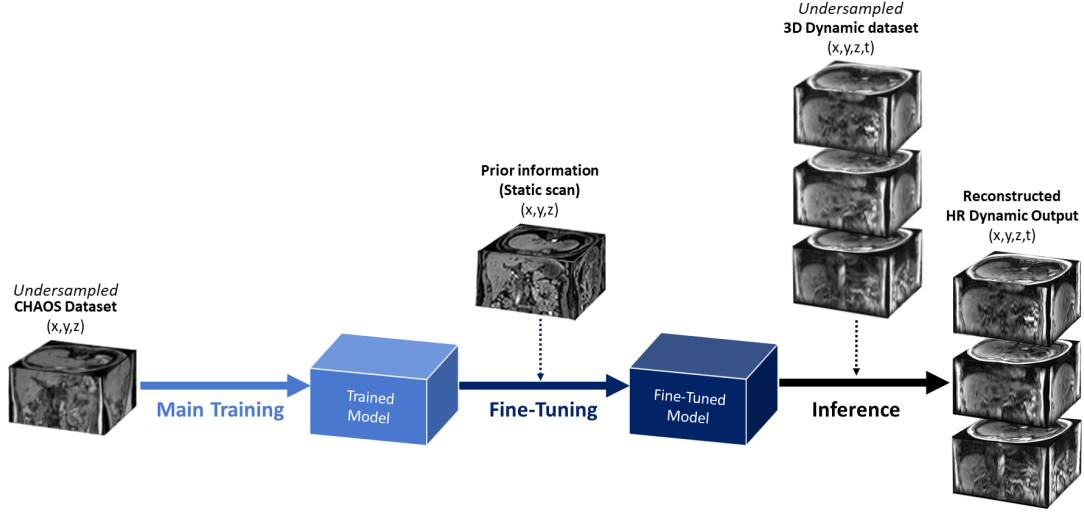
Undersampled
3D Dynamic dataset
(x,y,z,t)

Prior information
(Static scan)
(x,y,z)

Reconstructed
HR Dynamic Output
(x,y,z,t)

Undersampled
CHAOS Dataset
(x,y,z)

Main Training

Trained Model

Fine-Tuning

Fine-Tuned Model

Inference